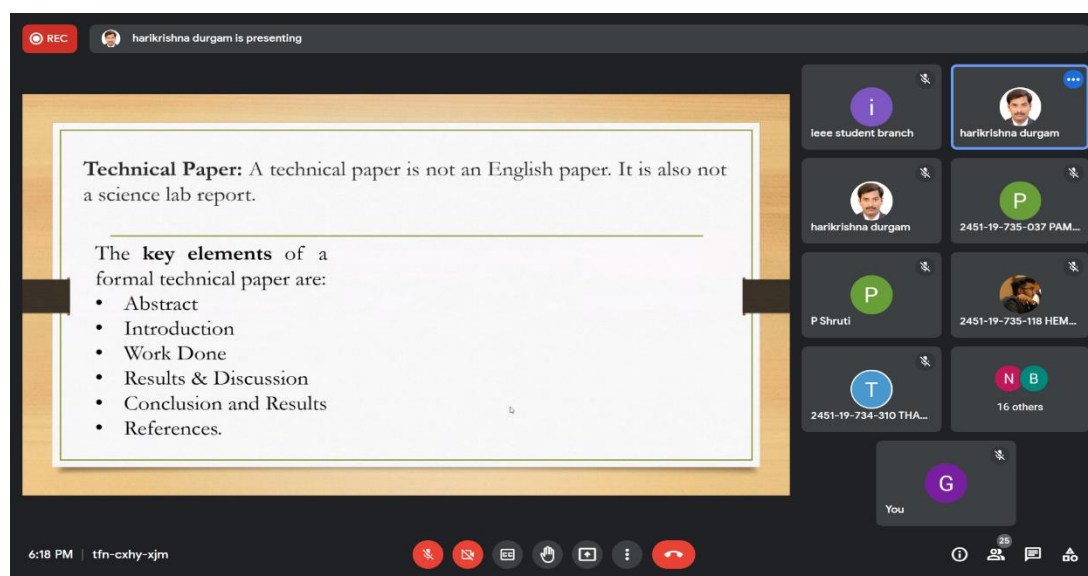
REC

harikrishna durgam is presenting

**Technical Paper:** A technical paper is not an English paper. It is also not a science lab report.

The **key elements** of a formal technical paper are:
• Abstract
• Introduction
• Work Done
• Results & Discussion
• Conclusion and Results
• References.

i
ieee student branch

harikrishna durgam

harikrishna durgam

P
2451-19-735-037 PAM...

P
P Shruti

2451-19-735-118 HEM...

T
2451-19-734-310 THA...

N B
16 others

G
You

6:18 PM | tfn-cxhy-xjm

25